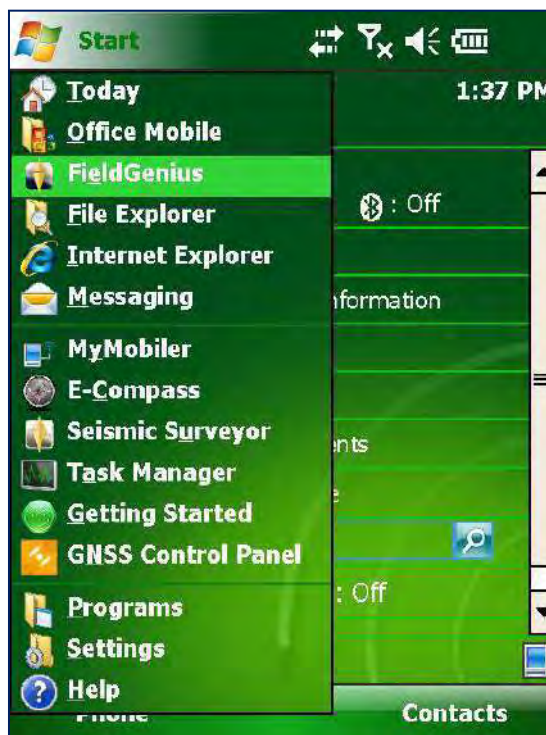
Start

1:37 PM

Today
Office Mobile
FieldGenius
File Explorer
Internet Explorer
Messaging
MyMobiler
E-Compass
Seismic Surveyor
Task Manager
Getting Started
GNSS Control Panel
Programs
Settings
Help

: Off
nformation
nts
e
: Off

Phone
Contacts